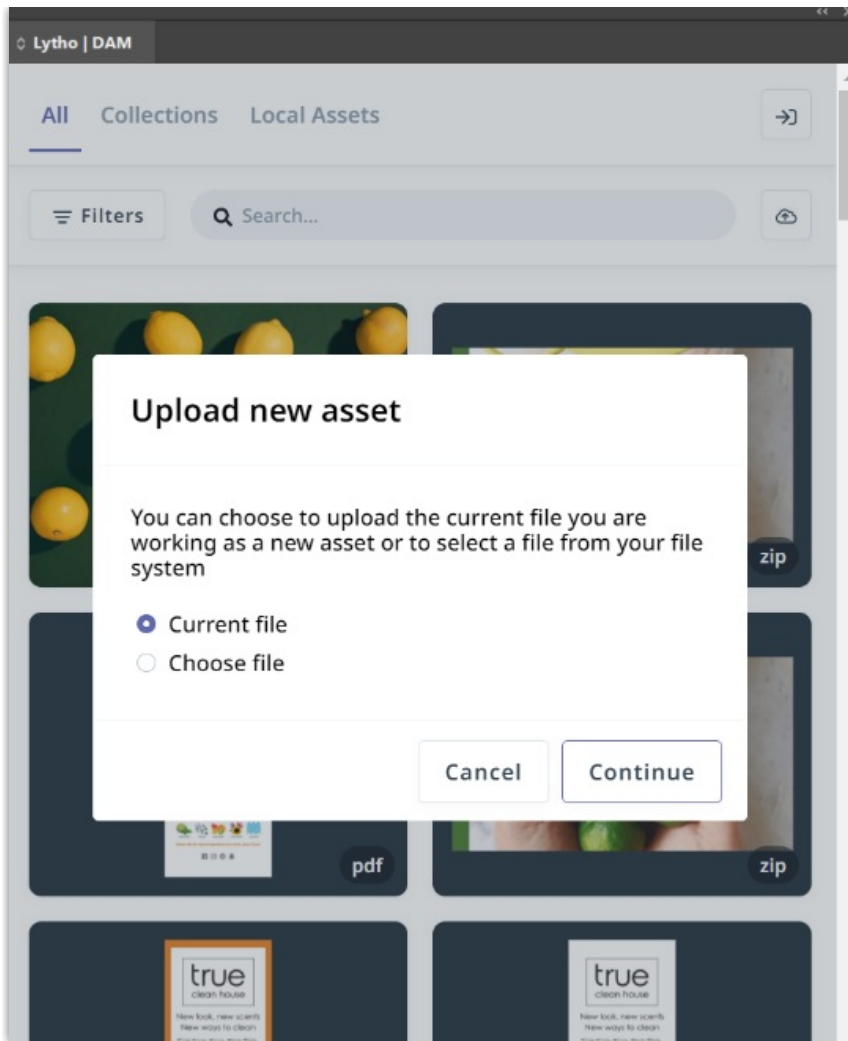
Lytho | DAM

All Collections Local Assets

Filters

Search...

zip

Upload new asset

You can choose to upload the current file you are working as a new asset or to select a file from your file system

Current file

Choose file

Cancel

Continue

pdf

zip

true
clean house
New look, new scents
New ways to clean

true
clean house
New look, new scents
New ways to clean